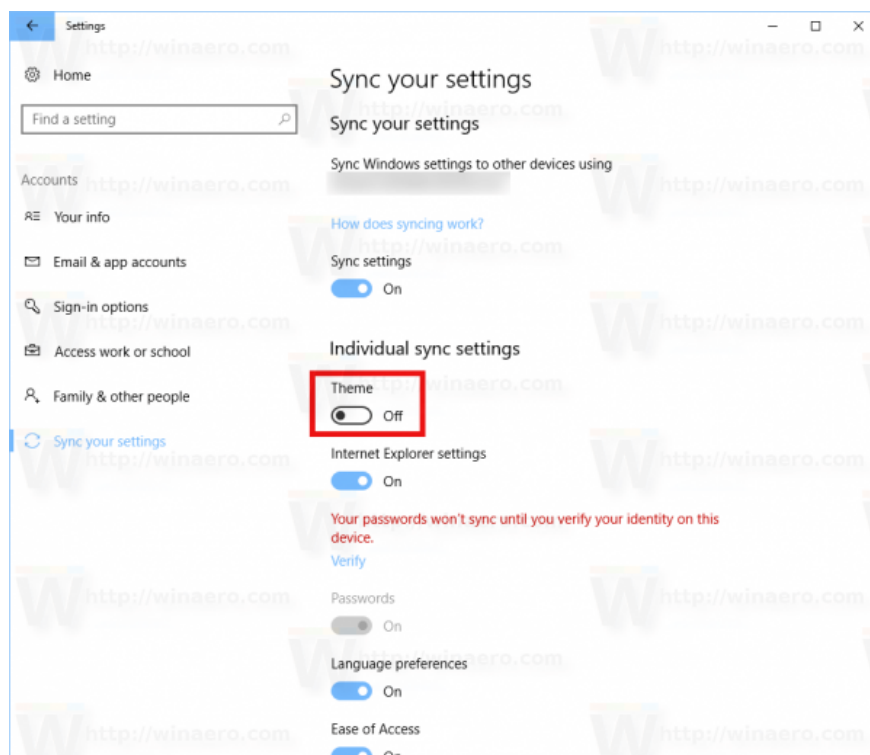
Settings

Home

Find a setting

Accounts

Your info

Email & app accounts

Sign-in options

Access work or school

Family & other people

Sync your settings

Sync your settings

Sync your settings

Sync Windows settings to other devices using

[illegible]

How does syncing work?

Sync settings

On

Individual sync settings

Theme

Off

Internet Explorer settings

On

Your passwords won't sync until you verify your identity on this device.

Verify

Passwords

On

Language preferences

On

Ease of Access

On

http://winaero.com